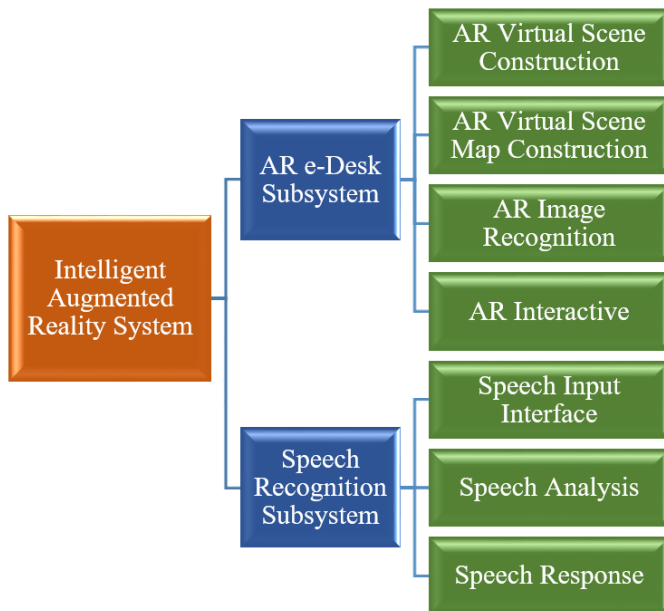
Intelligent Augmented Reality System

AR e-Desk Subsystem

AR Virtual Scene Construction

AR Virtual Scene Map Construction

AR Image Recognition

AR Interactive

Speech Recognition Subsystem

Speech Input Interface

Speech Analysis

Speech Response